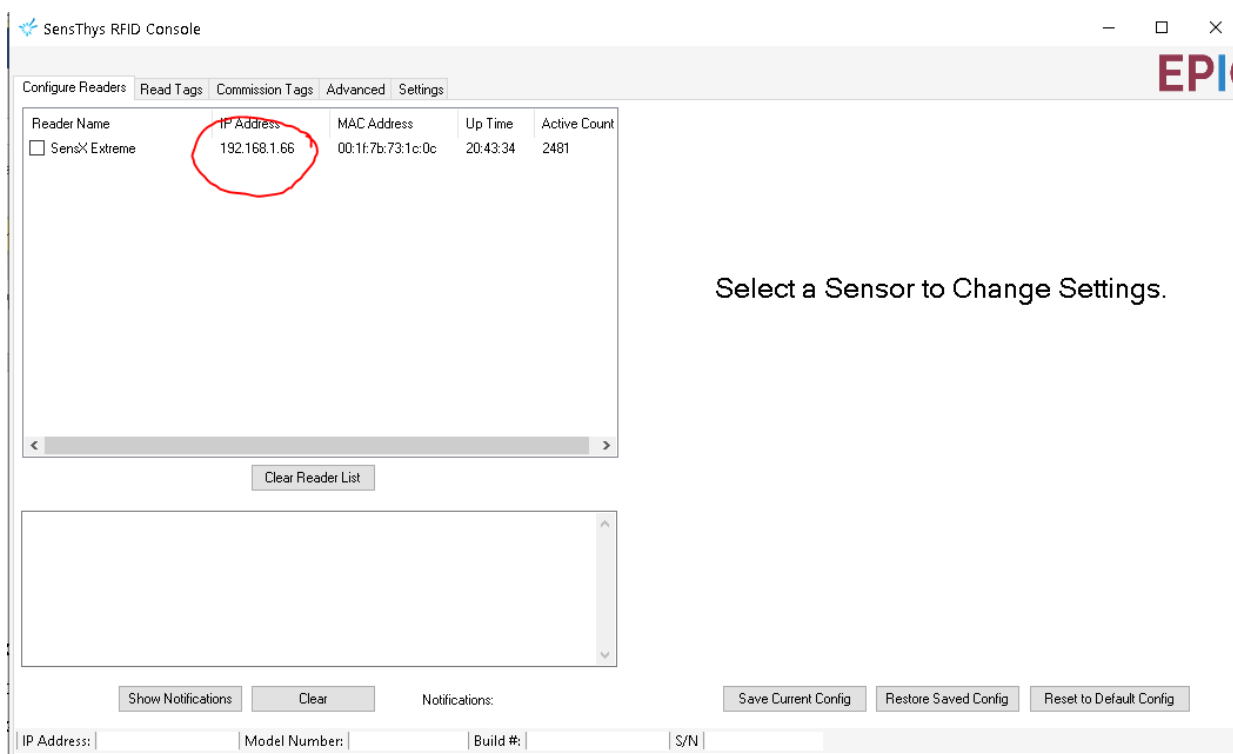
SensThys RFID Console

EPI

Configure Readers | Read Tags | Commission Tags | Advanced | Settings

| Reader Name | IP Address | MAC Address | Up Time | Active Count |
|---|---|---|---|---|
| SensX Extreme | 192.168.1.66 | 00:1f:7b:73:1c:0c | 20:43:34 | 2481 |

Select a Sensor to Change Settings.

Clear Reader List

Show Notifications | Clear | Notifications:

Save Current Config | Restore Saved Config | Reset to Default Config

IP Address: | Model Number: | Build #: | S/N